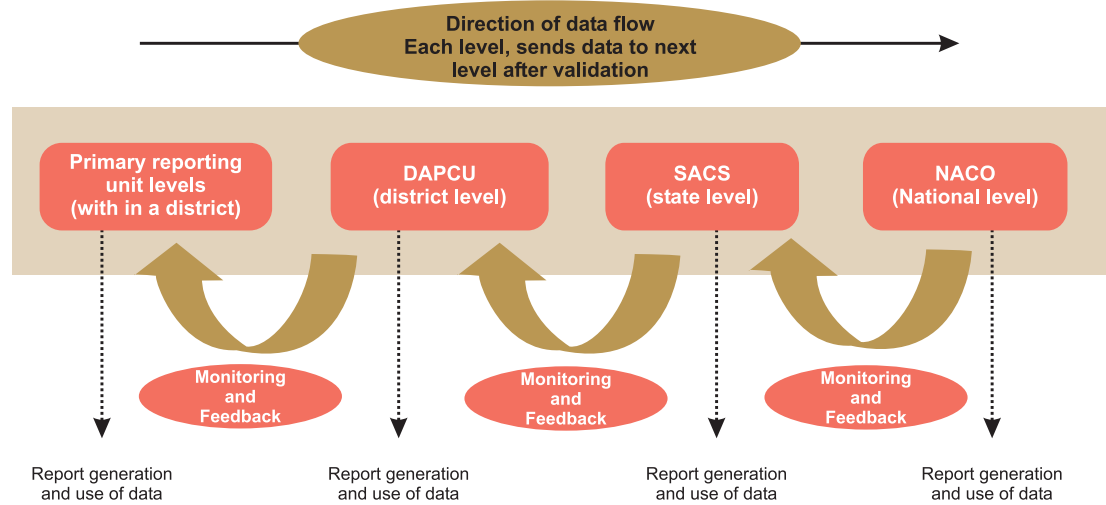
Direction of data flow
Each level, sends data to next level after validation

Primary reporting unit levels (with in a district)

DAPCU (district level)

SACS (state level)

NACO (National level)

Monitoring and Feedback

Monitoring and Feedback

Monitoring and Feedback

Report generation and use of data

Report generation and use of data

Report generation and use of data

Report generation and use of data